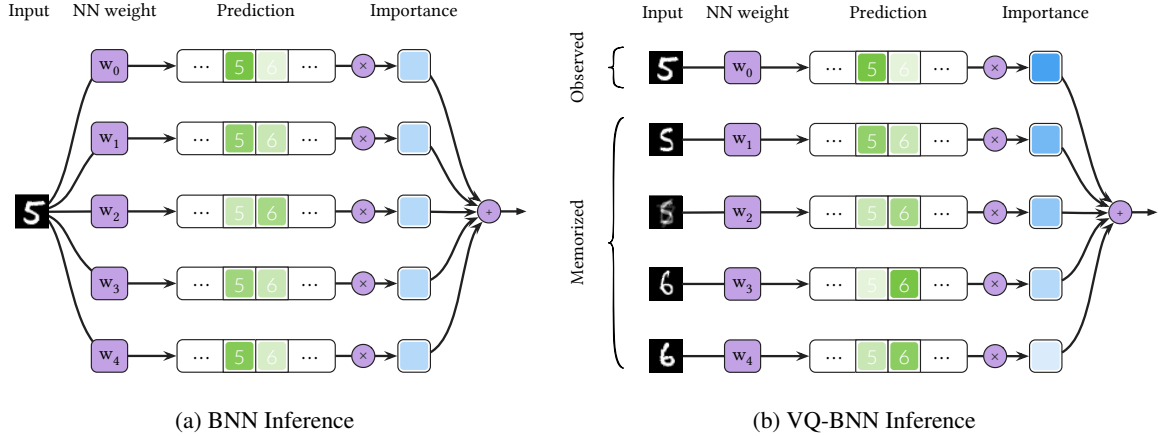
Input NN weight Prediction Importance

$w_0$ ··· 5 6 ··· ×

$w_1$ ··· 5 6 ··· ×

$w_2$ ··· 5 6 ··· × +

$w_3$ ··· 5 6 ··· ×

$w_4$ ··· 5 6 ··· ×

(a) BNN Inference

Input NN weight Prediction Importance

Observed

$w_0$ ··· 5 6 ··· ×

Memorized

$w_1$ ··· 5 6 ··· ×

$w_2$ ··· 5 6 ··· × +

$w_3$ ··· 5 6 ··· ×

$w_4$ ··· 5 6 ··· ×

(b) VQ-BNN Inference